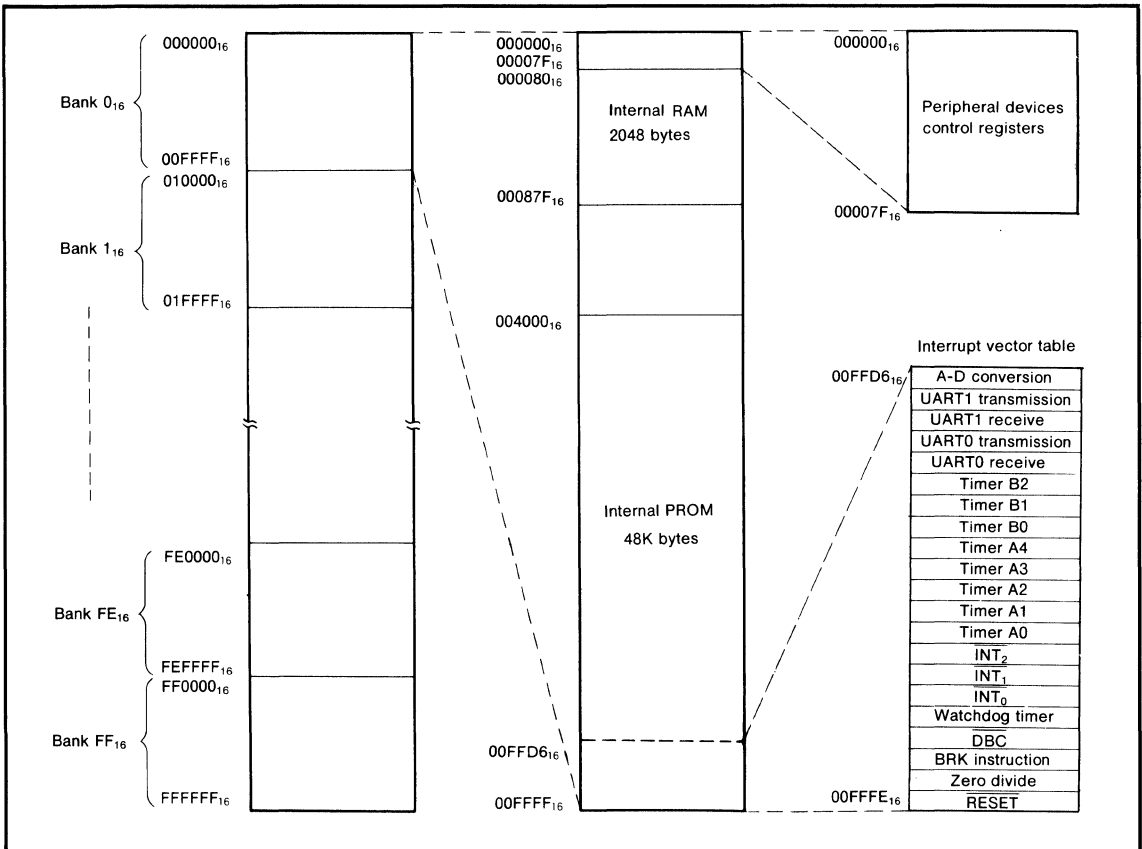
Bank $0_{16}$

$000000_{16}$

$00FFFF_{16}$

Bank $1_{16}$

$010000_{16}$

$01FFFF_{16}$

Bank $FE_{16}$

$FE0000_{16}$

$FEFFFF_{16}$

Bank $FF_{16}$

$FF0000_{16}$

$FFFFFF_{16}$

$000000_{16}$
$00007F_{16}$
$000080_{16}$

Internal RAM
2048 bytes

$00087F_{16}$

$004000_{16}$

Internal PROM
48K bytes

$00FFD6_{16}$

$00FFFF_{16}$

$000000_{16}$

Peripheral devices control registers

$00007F_{16}$

Interrupt vector table

$00FFD6_{16}$

A-D conversion
UART1 transmission
UART1 receive
UART0 transmission
UART0 receive
Timer B2
Timer B1
Timer B0
Timer A4
Timer A3
Timer A2
Timer A1
Timer A0
$\overline{INT_2}$
$\overline{INT_1}$
$\overline{INT_0}$
Watchdog timer
$\overline{DBC}$
BRK instruction
Zero divide
$\overline{RESET}$

$00FFFE_{16}$